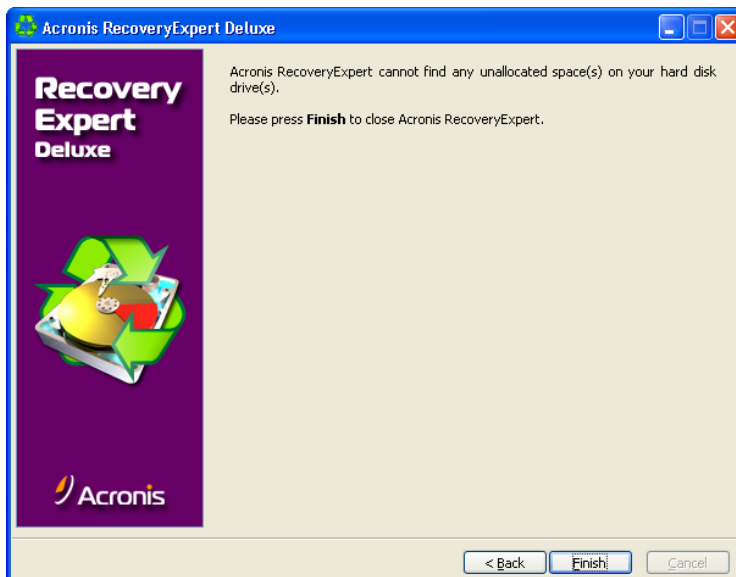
Acronis RecoveryExpert Deluxe

Recovery Expert Deluxe

Acronis

Acronis RecoveryExpert cannot find any unallocated space(s) on your hard disk drive(s).

Please press **Finish** to close Acronis RecoveryExpert.

< Back

Finish

Cancel